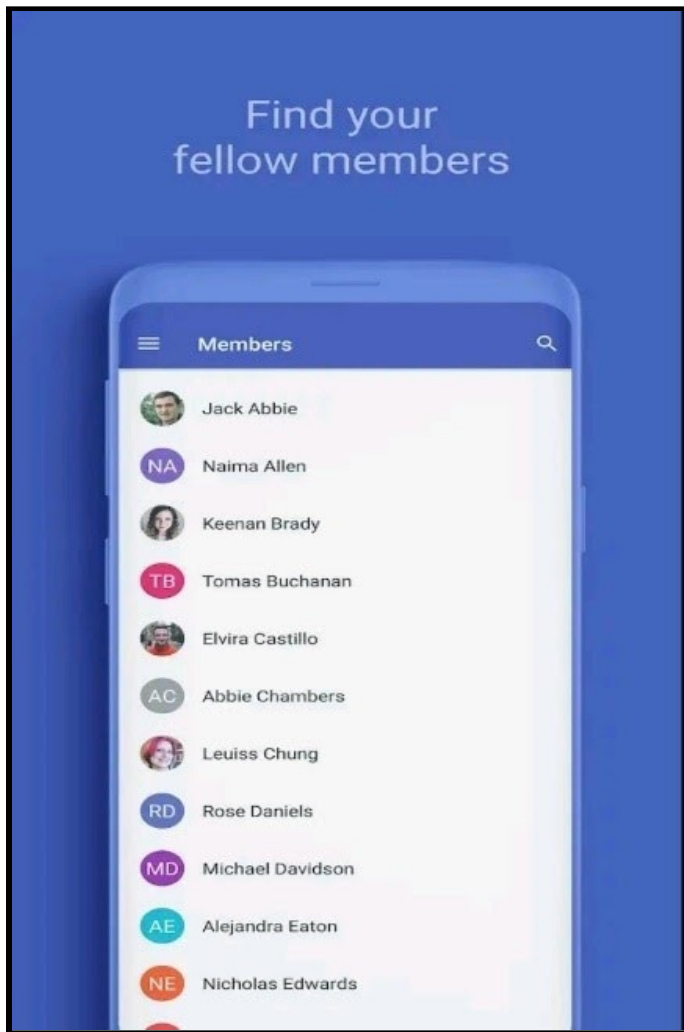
Find your fellow members

Members

Jack Abbie
NA Naima Allen
Keenan Brady
TB Tomas Buchanan
Elvira Castillo
AC Abbie Chambers
Leuiss Chung
RD Rose Daniels
MD Michael Davidson
AE Alejandra Eaton
NE Nicholas Edwards